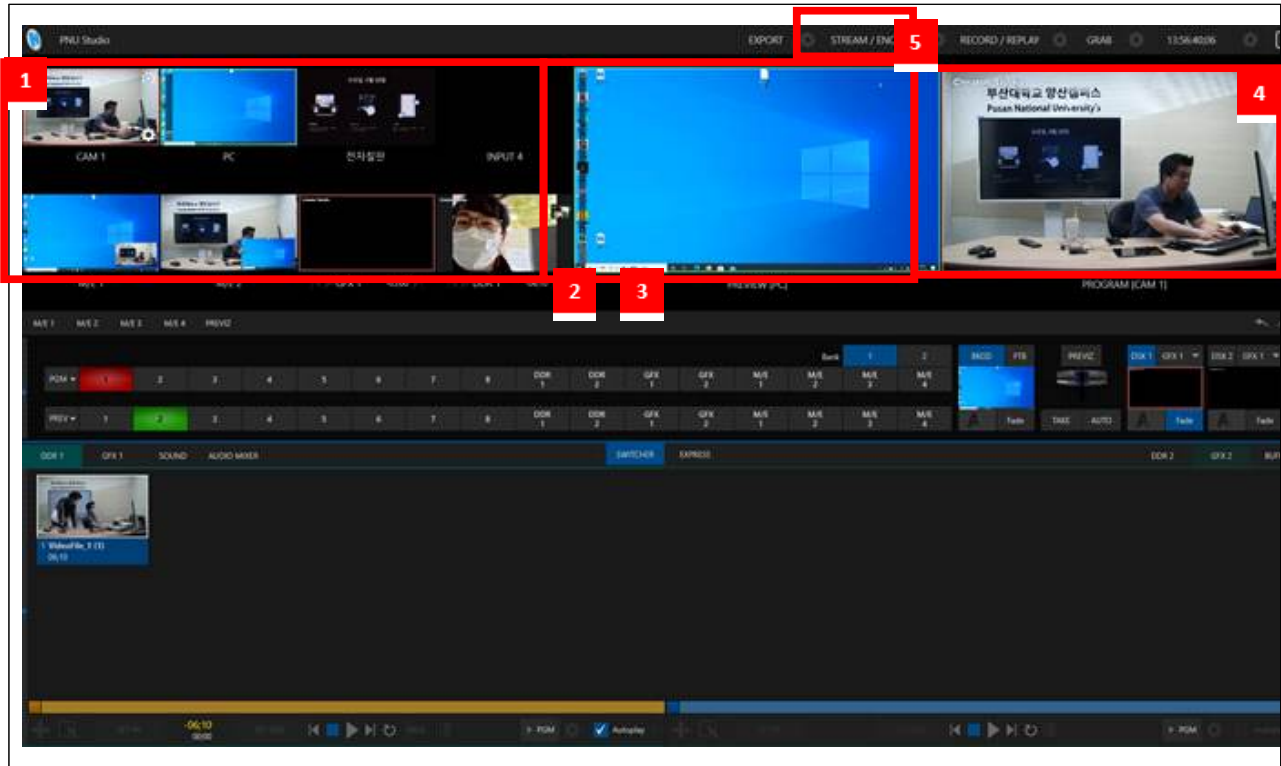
PNU Studio

EXPORT STREAM / ENC 5 RECORD / REPLAY GRAB 13:56:40:06

1

CAM 1 PC 전자칠판 INPUT 4

M/E 1 M/E 2 GFX 1 DDR 1

2 3

PREVIEW (PC)

4

부산대학교 양산캠퍼스
Pusan National University's

PROGRAM (CAM 1)

M/E 1 M/E 2 M/E 3 M/E 4 PREVIZ

Bank 1 2

PGM 1 2 3 4 5 6 7 8 DDR 1 DDR 2 GFX 1 GFX 2 M/E 1 M/E 2 M/E 3 M/E 4

PRV 1 2 3 4 5 6 7 8 DDR 1 DDR 2 GFX 1 GFX 2 M/E 1 M/E 2 M/E 3 M/E 4

BKGD FTB Fade PREVIZ TAKE AUTO DSK 1 GFX 1 Fade DSK 2 GFX 1 Fade

DDR 1 GFX 1 SOUND AUDIO MIXER SWITCHER EXPRESS DDR 2 GFX 2 BUF

1 VideoFile_1 (1)
06:10

-06:10
00:00

PGM Autoplay PGM